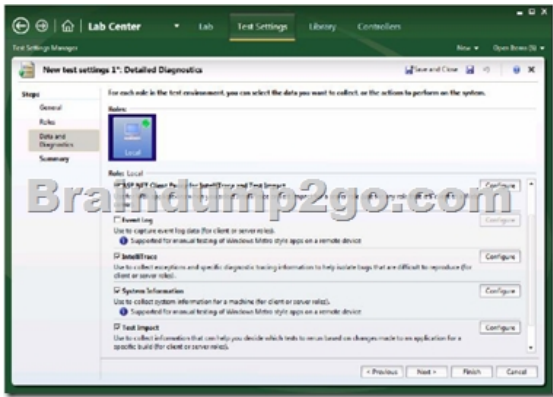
Lab Center ▾ Lab Test Settings Library Controllers

Test Settings Manager

New ▾ Open Items (9) ▾

New test settings 1\*: Detailed Diagnostics

Save and Close

Steps

General

Roles

Data and Diagnostics

Summary

For each role in the test environment, you can select the data you want to collect, or the actions to perform on the system.

Roles

Local

Role: Local

ASP.NET Client Proxy for IntelliTrace and Test Impact

Configure

Braindump2go.com

Event Log

Configure

Use to capture event log data (for client or server roles).

Supported for manual testing of Windows Metro style apps on a remote device

IntelliTrace

Configure

Use to collect exceptions and specific diagnostic tracing information to help isolate bugs that are difficult to reproduce (for client or server roles).

System Information

Configure

Use to collect system information for a machine (for client or server roles).

Supported for manual testing of Windows Metro style apps on a remote device

Test Impact

Configure

Use to collect information that can help you decide which tests to rerun based on changes made to an application for a specific build (for client or server roles).

< Previous

Next >

Finish

Cancel